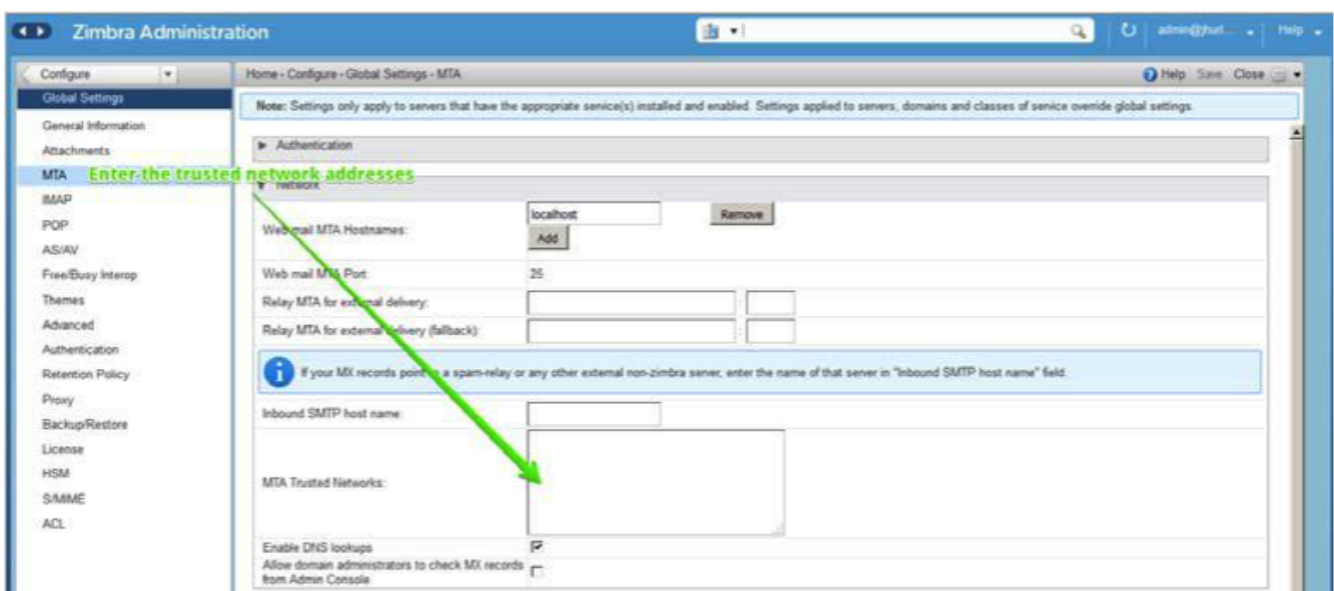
Zimbra Administration

admin@jhut... Help

Configure

Global Settings
General Information
Attachments
MTA
IMAP
POP
AS/AV
Free/Busy Interop
Themes
Advanced
Authentication
Retention Policy
Proxy
Backup/Restore
License
HSM
S/MIME
ACL

Home - Configure - Global Settings - MTA

Help Save Close

Note: Settings only apply to servers that have the appropriate service(s) installed and enabled. Settings applied to servers, domains and classes of service override global settings.

► Authentication

Enter the trusted network addresses

▼ Network

Web mail MTA Hostnames: localhost Remove Add

Web mail MTA Port: 25

Relay MTA for external delivery:

Relay MTA for external delivery (fallback):

If your MX records point to a spam-relay or any other external non-zimbra server, enter the name of that server in "Inbound SMTP host name" field.

Inbound SMTP host name:

MTA Trusted Networks:

Enable DNS lookups

Allow domain administrators to check MX records from Admin Console